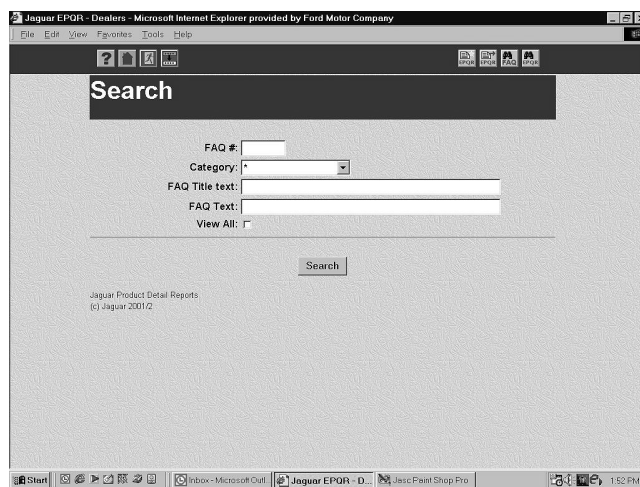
Jaguar EPQR - Dealers - Microsoft Internet Explorer provided by Ford Motor Company

File Edit View Favorites Tools Help

EPQR EPQR FAQ EPQR

Search

FAQ #:

Category: *

FAQ Title text:

FAQ Text:

View All:

Search

Jaguar Product Detail Reports
(c) Jaguar 2001/2

Start | Inbox - Microsoft Outl | Jaguar EPQR - D... | Jasc Paint Shop Pro | 1:52 PM